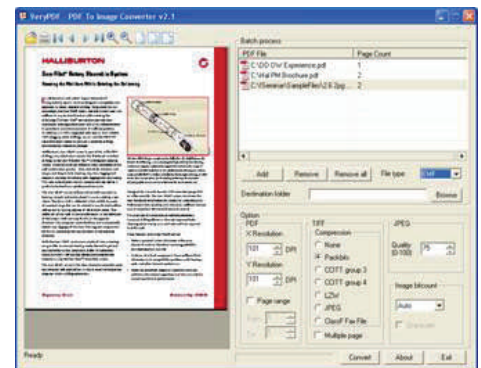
VeryPDF PDF To Image Converter v2.1

HALLIBURTON

Batch process

| PDF File | Page Count |
|---|---|
| C:\DOC\W Experience.pdf | 1 |
| C:\Vial PM Brochure.pdf | 2 |
| C:\Seminar\SampleFiles\2.6 2pg... | 2 |

Add
Remove
Remove all
File type
EMF
Destination folder
Browse

Option
PDF
X Resolution
101
DPI
Y Resolution
101
DPI
Page range
From
To

TIFF
Compression
None
Packbits
CCITT group 3
CCITT group 4
LZW
JPEG
ClassF Fax File
Multiple page

JPEG
Quality (0-100)
75

Image bitcount
Auto
Grayscale

Convert
About
Exit

Ready